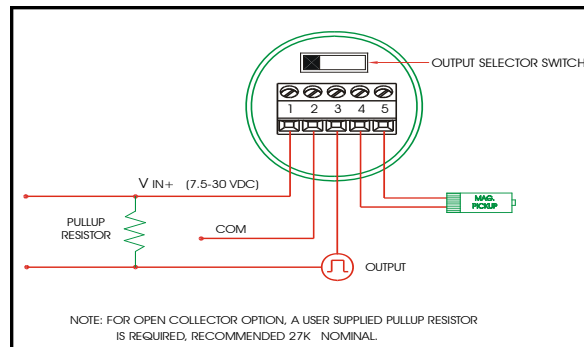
OUTPUT SELECTOR SWITCH

1 2 3 4 5

V IN+ (7.5-30 VDC)

PULLUP RESISTOR

COM

MAG. PICKUP

OUTPUT

NOTE: FOR OPEN COLLECTOR OPTION, A USER SUPPLIED PULLUP RESISTOR IS REQUIRED, RECOMMENDED 27K NOMINAL.